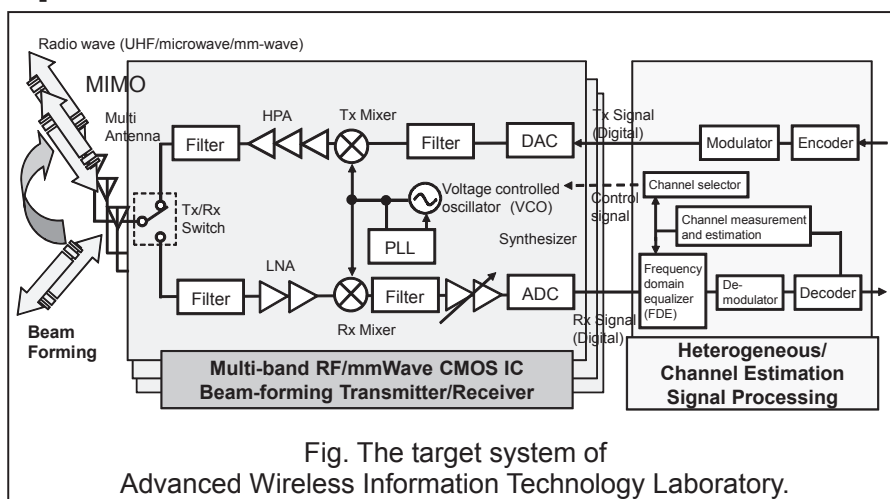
Radio wave (UHF/microwave/mm-wave)

MIMO

Multi Antenna

Filter

HPA

Tx Mixer

Filter

DAC

Tx Signal (Digital)

Modulator

Encoder

Tx/Rx Switch

Voltage controlled oscillator (VCO)

Channel selector

Control signal

Channel measurement and estimation

PLL

Synthesizer

LNA

Filter

Filter

ADC

Frequency domain equalizer (FDE)

De-modulator

Decoder

Rx Mixer

Rx Signal (Digital)

Beam Forming

Multi-band RF/mmWave CMOS IC Beam-forming Transmitter/Receiver

Heterogeneous/ Channel Estimation Signal Processing

Fig. The target system of Advanced Wireless Information Technology Laboratory.